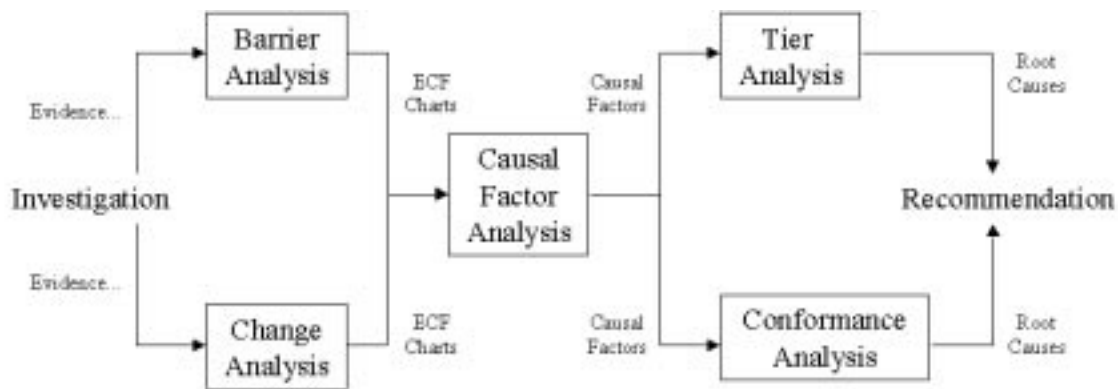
Barrier Analysis

Evidence...

Investigation

Evidence...

Change Analysis

ECF Charts

ECF Charts

Causal Factor Analysis

Causal Factors

Causal Factors

Tier Analysis

Conformance Analysis

Root Causes

Recommendation

Root Causes